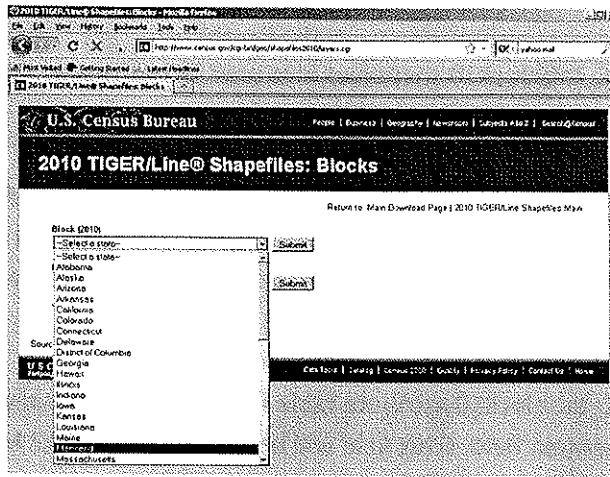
2010 TIGER/Line® Shapefiles: Blocks - Mozilla Firefox
File Edit View History Bookmarks Tools Help
http://www.census.gov/cgi-bin/geo/shapefiles2010/layers.cgi
yahoo mail
Most Visited Getting Started Latest Headlines
2010 TIGER/Line® Shapefiles: Blocks

U.S. Census Bureau
People | Business | Geography | Newsroom | Subjects A to Z | Search | Glossary

2010 TIGER/Line® Shapefiles: Blocks

Return to: Main Download Page | 2010 TIGER/Line Shapefiles Main

Block (2010)
--Select a state--
Submit
--Select a state--
Alabama
Alaska
Arizona
Arkansas
California
Colorado
Connecticut
Delaware
District of Columbia
Florida
Georgia
Hawaii
Idaho
Illinois
Indiana
Iowa
Kansas
Kentucky
Louisiana
Maine
Maryland
Massachusetts
Submit
Sourc
USC
Data Tools | Catalog | Census 2000 | Quality | Privacy Policy | Contact Us | Home